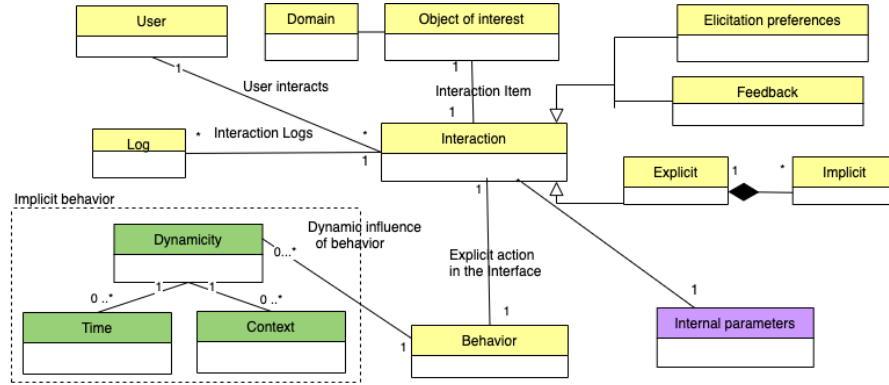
User

Domain

Object of interest

Elicitation preferences

Feedback

1

User interacts

1

Interaction Item

1

Log

*

Interaction Logs

*

1

Interaction

Explicit

1

*

Implicit

Implicit behavior

Dynamicity

Dynamic influence of behavior

0...*

1

*

Explicit action in the Interface

0 ..*

1

1

0 ..*

1

Time

Context

1

Behavior

1

Internal parameters